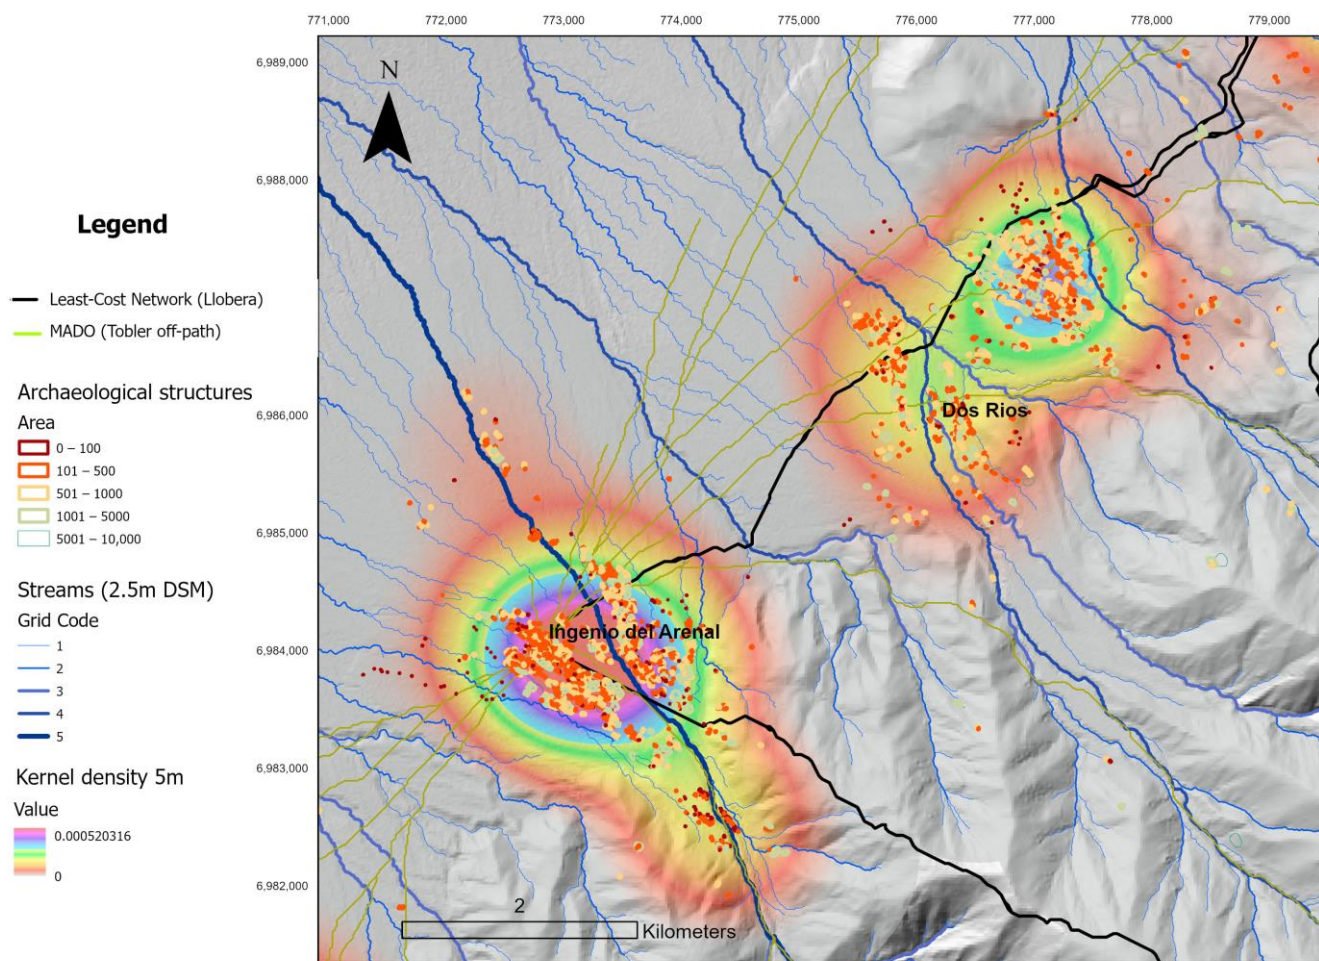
771,000 772,000 773,000 774,000 775,000 776,000 777,000 778,000 779,000

6,989,000
6,988,000
6,986,000
6,985,000
6,984,000
6,983,000
6,982,000

N

Legend

Least-Cost Network (Llobera)
MADO (Tobler off-path)

Archaeological structures
Area
0 – 100
101 – 500
501 – 1000
1001 – 5000
5001 – 10,000

Streams (2.5m DSM)
Grid Code
1
2
3
4
5

Kernel density 5m
Value
0.000520316
0

Dos Rios

Ingenio del Arenal

2
Kilometers